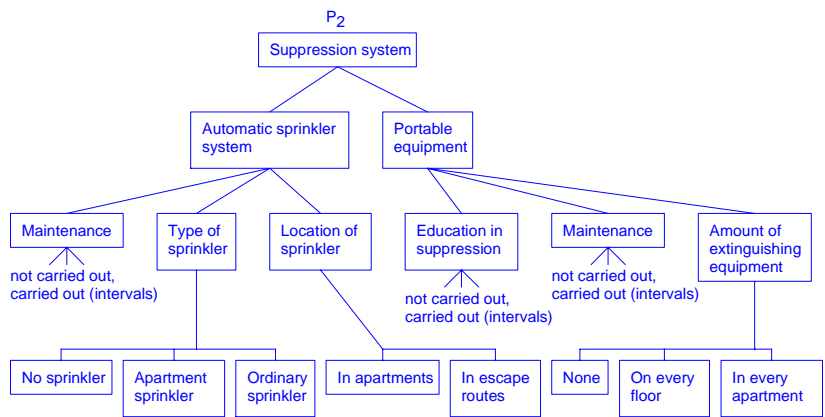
$P_2$

Suppression system

Automatic sprinkler system

Portable equipment

Maintenance

not carried out, carried out (intervals)

Type of sprinkler

Location of sprinkler

Education in suppression

not carried out, carried out (intervals)

Maintenance

not carried out, carried out (intervals)

Amount of extinguishing equipment

No sprinkler

Apartment sprinkler

Ordinary sprinkler

In apartments

In escape routes

None

On every floor

In every apartment